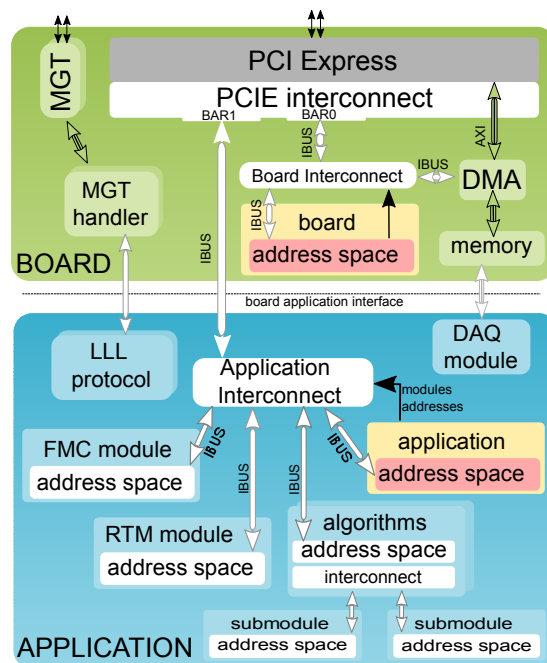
MGT
PCI Express
PCIE interconnect
BAR1
BAR0
IBUS
AXI
MGT handler
IBUS
Board Interconnect
IBUS
DMA
IBUS
board
address space
memory
BOARD
board application interface
LLL protocol
DAQ module
Application Interconnect
modules addresses
FMC module
address space
IBUS
IBUS
IBUS
application
address space
RTM module
address space
algorithms
address space
interconnect
submodule
address space
submodule
address space
APPLICATION